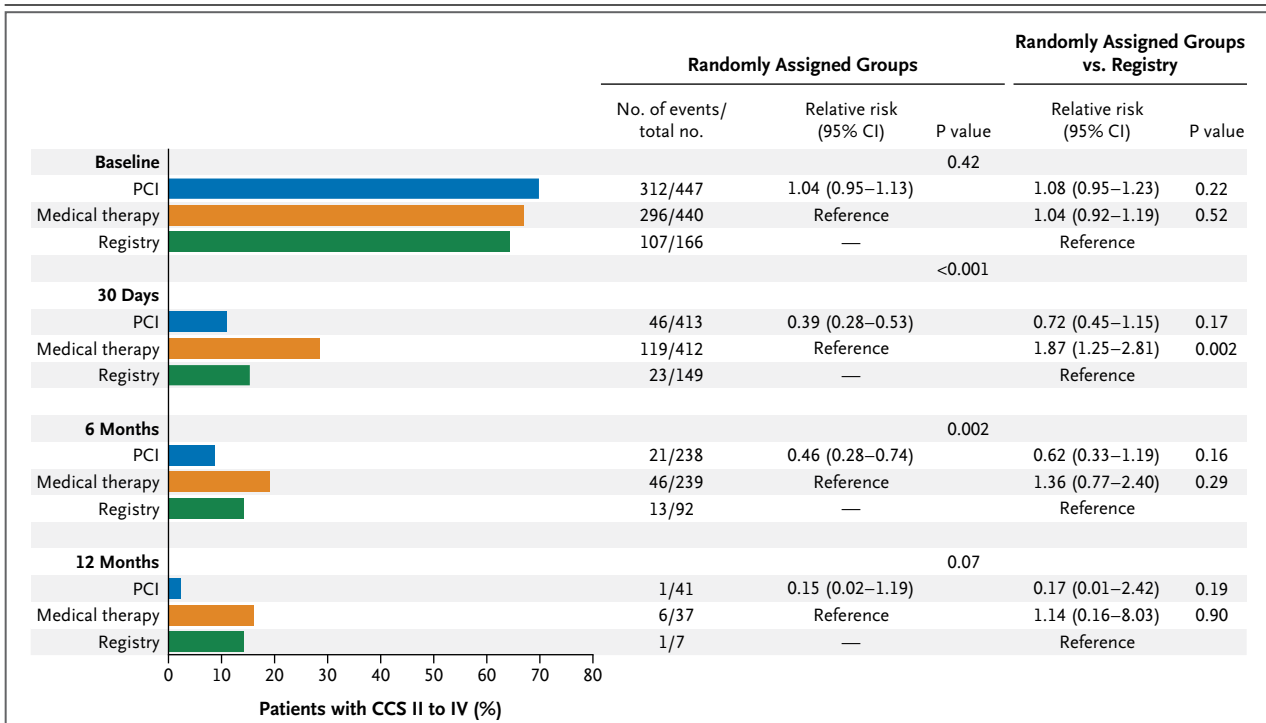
| | Randomly Assigned Groups | | | Randomly Assigned Groups vs. Registry | |
|---|---|---|---|---|---|
| | No. of events/ total no. | Relative risk (95% CI) | P value | Relative risk (95% CI) | P value |
| **Baseline** | | | 0.42 | | |
| PCI | 312/447 | 1.04 (0.95–1.13) | | 1.08 (0.95–1.23) | 0.22 |
| Medical therapy | 296/440 | Reference | | 1.04 (0.92–1.19) | 0.52 |
| Registry | 107/166 | — | | Reference | |
| | | | <0.001 | | |
| **30 Days** | | | | | |
| PCI | 46/413 | 0.39 (0.28–0.53) | | 0.72 (0.45–1.15) | 0.17 |
| Medical therapy | 119/412 | Reference | | 1.87 (1.25–2.81) | 0.002 |
| Registry | 23/149 | — | | Reference | |
| **6 Months** | | | 0.002 | | |
| PCI | 21/238 | 0.46 (0.28–0.74) | | 0.62 (0.33–1.19) | 0.16 |
| Medical therapy | 46/239 | Reference | | 1.36 (0.77–2.40) | 0.29 |
| Registry | 13/92 | — | | Reference | |
| **12 Months** | | | 0.07 | | |
| PCI | 1/41 | 0.15 (0.02–1.19) | | 0.17 (0.01–2.42) | 0.19 |
| Medical therapy | 6/37 | Reference | | 1.14 (0.16–8.03) | 0.90 |
| Registry | 1/7 | — | | Reference | |

0 10 20 30 40 50 60 70 80

Patients with CCS II to IV (%)